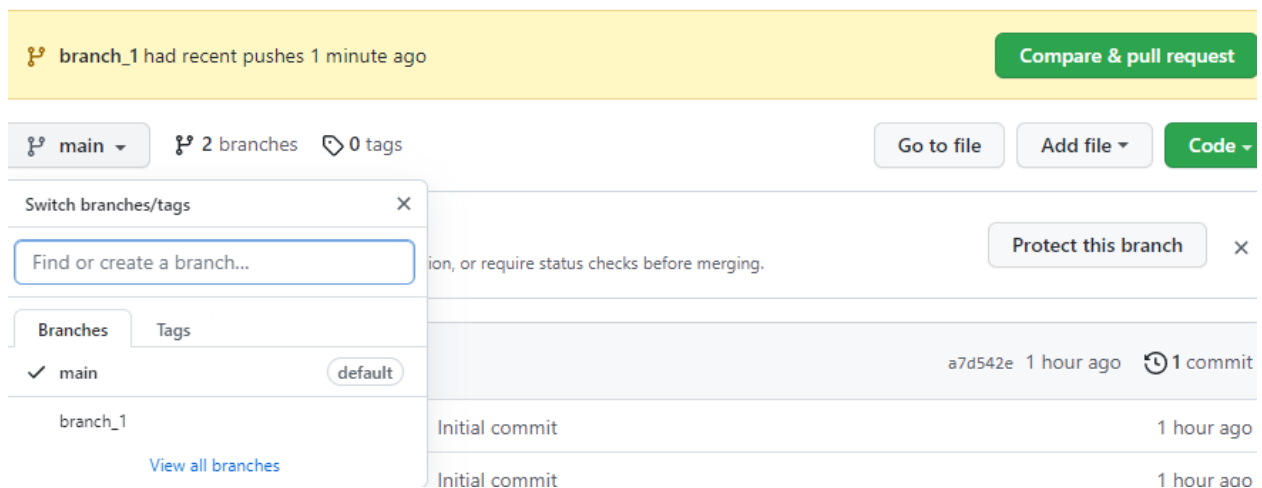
branch_1 had recent pushes 1 minute ago

Compare & pull request

main

2 branches

0 tags

Go to file

Add file

Code

Switch branches/tags

Find or create a branch...

ion, or require status checks before merging.

Protect this branch

Branches

Tags

main

default

a7d542e 1 hour ago

1 commit

branch_1

Initial commit

1 hour ago

View all branches

Initial commit

1 hour ago